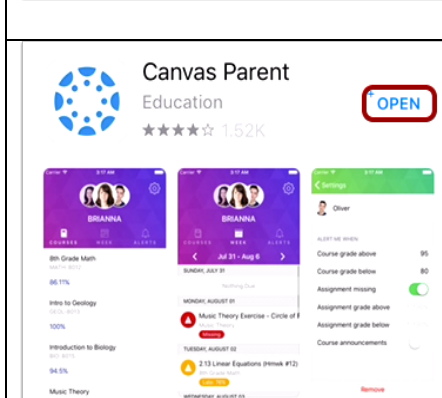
Canvas Parent
Education
1.52K
OPEN

BRIANNA
COURSES WEEK ALERTS
8th Grade Math
MATH 8012
86.11%
Intro to Geology
GEOL 8073
100%
Introduction to Biology
BIO 8075
94.5%
Music Theory

BRIANNA
COURSES WEEK ALERTS
July 31 - Aug 6
Nothing Due
SUNDAY, AUGUST 01
Music Theory Exercise - Circle of F
Missing
TUESDAY, AUGUST 02
2.13 Linear Equations (Hmwk #12)
Late
WEDNESDAY, AUGUST 03

Settings
Oliver
ALERT ME WHEN:
Course grade above 95
Course grade below 80
Assignment missing
Assignment grade above
Assignment grade below
Course announcements
Remove